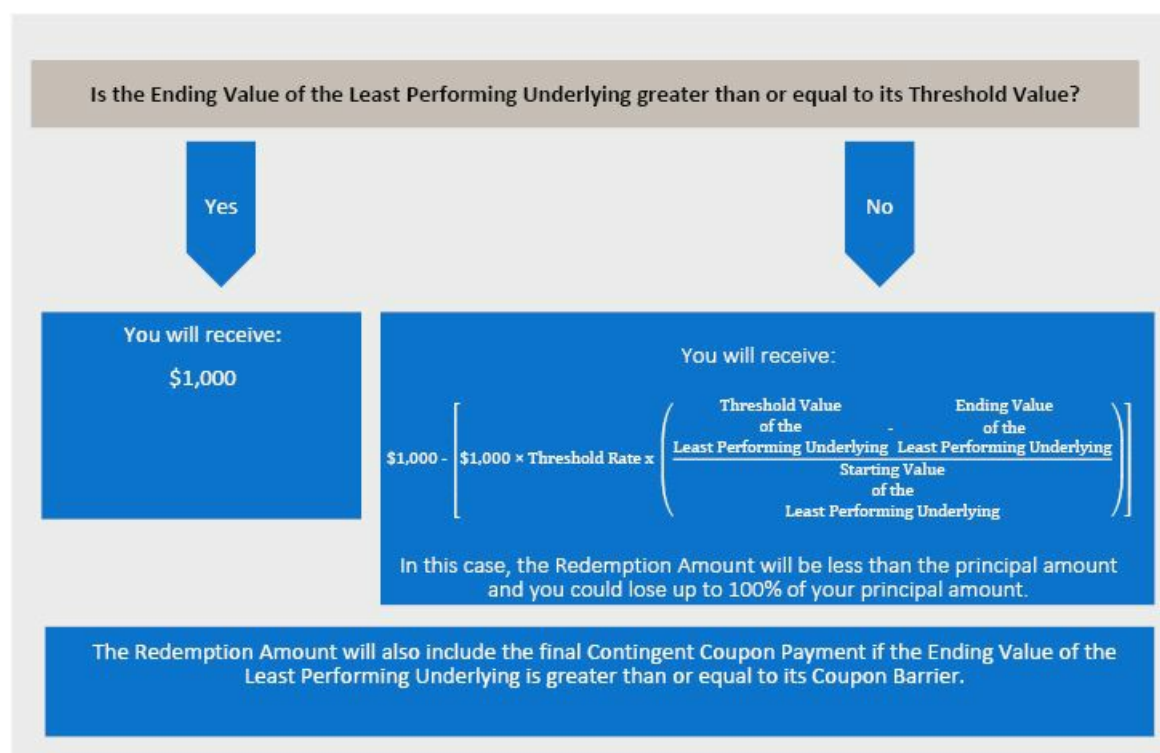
Is the Ending Value of the Least Performing Underlying greater than or equal to its Threshold Value?

Yes

No

You will receive:

$1,000

You will receive:

$\$1{,}000 - \left[\$1{,}000 \times \text{Threshold Rate} \times \left(\frac{\text{Threshold Value of the Least Performing Underlying} - \text{Ending Value of the Least Performing Underlying}}{\text{Starting Value of the Least Performing Underlying}}\right)\right]$

In this case, the Redemption Amount will be less than the principal amount and you could lose up to 100% of your principal amount.

The Redemption Amount will also include the final Contingent Coupon Payment if the Ending Value of the Least Performing Underlying is greater than or equal to its Coupon Barrier.